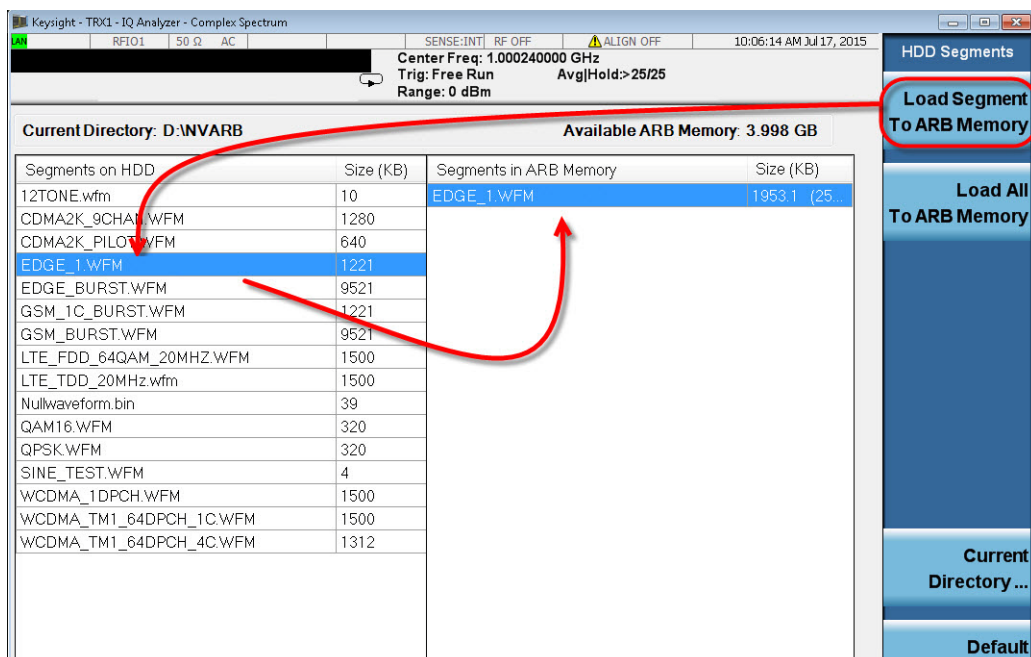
Keysight - TRX1 - IQ Analyzer - Complex Spectrum

LAN RFIO1 50 Ω AC SENSE:INT RF OFF ALIGN OFF 10:06:14 AM Jul 17, 2015

Center Freq: 1.000240000 GHz
Trig: Free Run Avg|Hold:>25/25
Range: 0 dBm

HDD Segments

Load Segment To ARB Memory

Load All To ARB Memory

Current Directory ...

Default

Current Directory: D:\NVARB

Available ARB Memory: 3.998 GB

| Segments on HDD | Size (KB) |
|---|---|
| 12TONE.wfm | 10 |
| CDMA2K_9CHAN.WFM | 1280 |
| CDMA2K_PILOT.WFM | 640 |
| EDGE_1.WFM | 1221 |
| EDGE_BURST.WFM | 9521 |
| GSM_1C_BURST.WFM | 1221 |
| GSM_BURST.WFM | 9521 |
| LTE_FDD_64QAM_20MHZ.WFM | 1500 |
| LTE_TDD_20MHz.wfm | 1500 |
| Nullwaveform.bin | 39 |
| QAM16.WFM | 320 |
| QPSK.WFM | 320 |
| SINE_TEST.WFM | 4 |
| WCDMA_1DPCH.WFM | 1500 |
| WCDMA_TM1_64DPCH_1C.WFM | 1500 |
| WCDMA_TM1_64DPCH_4C.WFM | 1312 |

| Segments in ARB Memory | Size (KB) |
|---|---|
| EDGE_1.WFM | 1953.1 (25 |